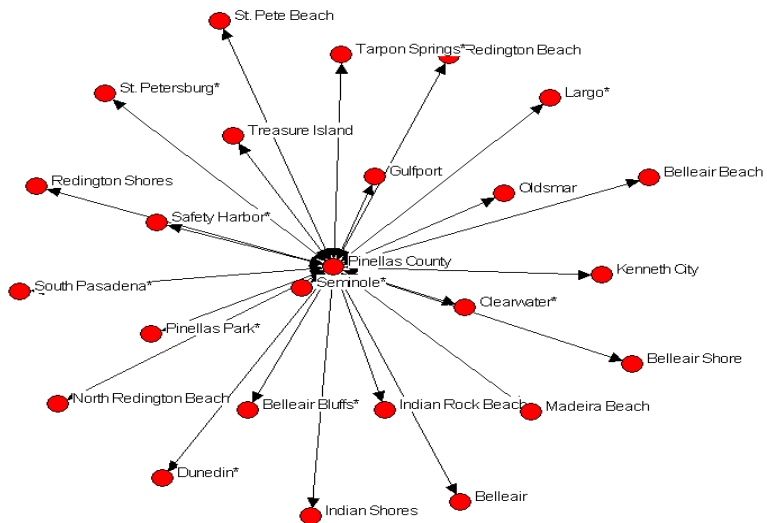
St. Pete Beach
Tarpon Springs*
Redington Beach
St. Petersburg*
Largo*
Treasure Island
Gulfport
Belleair Beach
Redington Shores
Oldsmar
Safety Harbor*
Pinellas County
Kenneth City
South Pasadena*
Seminole*
Clearwater*
Pinellas Park*
Belleair Shore
North Redington Beach
Belleair Bluffs*
Indian Rock Beach
Madeira Beach
Dunedin*
Belleair
Indian Shores